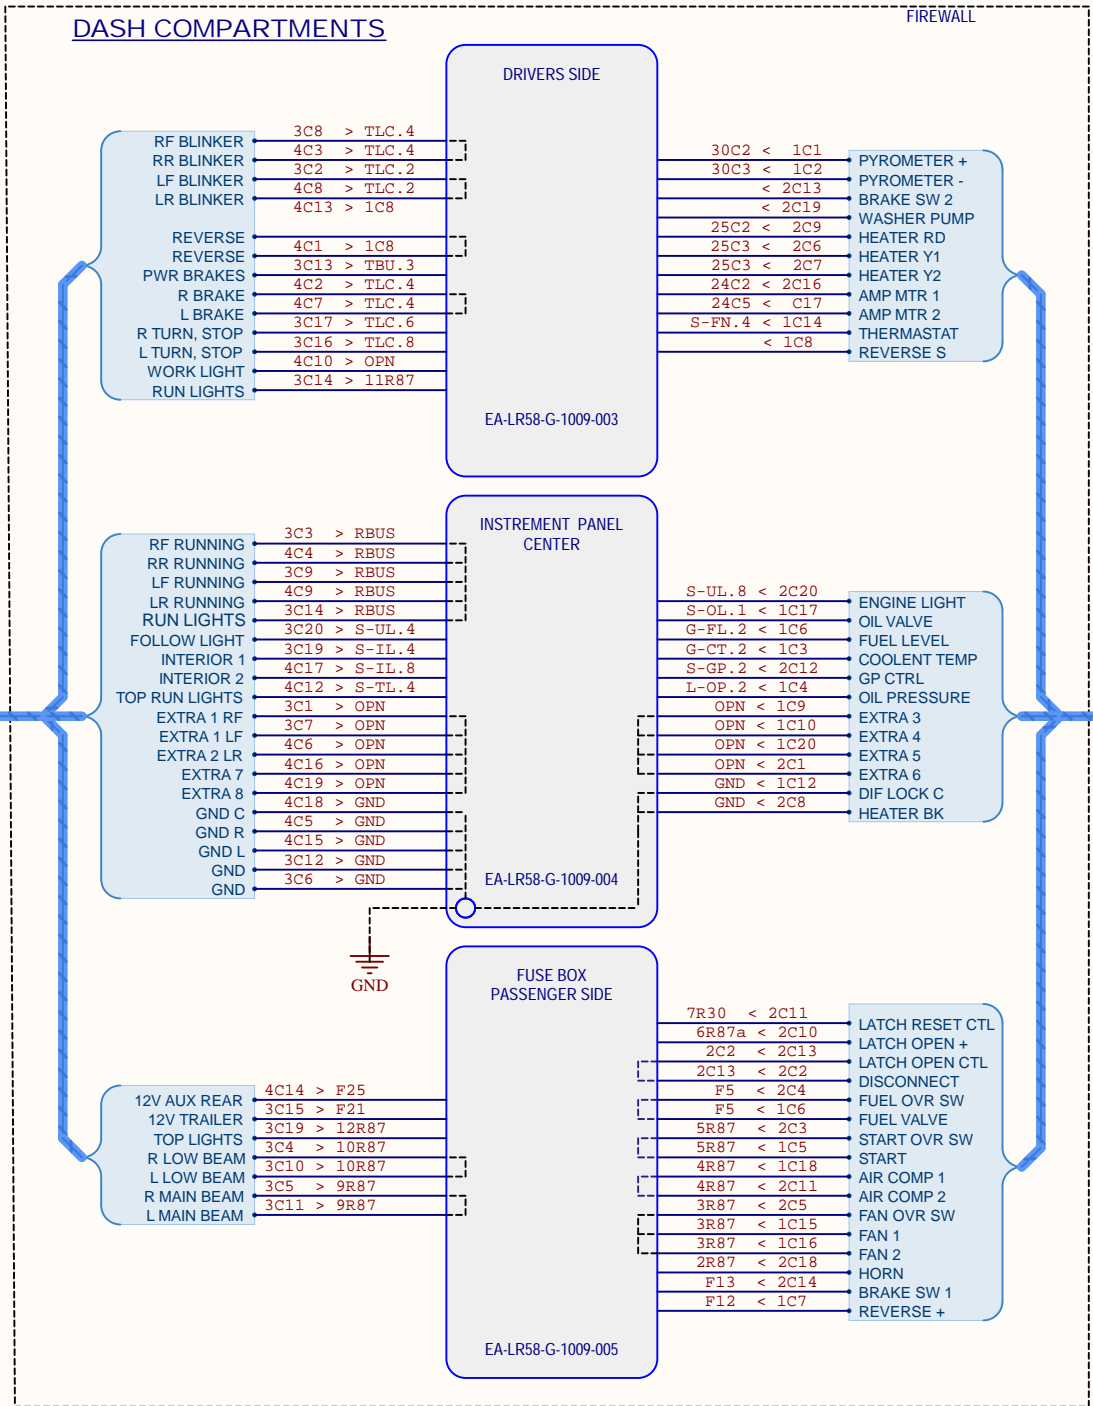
DASH COMPARTMENTS

FIREWALL

DRIVERS SIDE

RF BLINKER
RR BLINKER
LF BLINKER
LR BLINKER
REVERSE
REVERSE
PWR BRAKES
R BRAKE
L BRAKE
R TURN, STOP
L TURN, STOP
WORK LIGHT
RUN LIGHTS

3C8 > TLC.4
4C3 > TLC.4
3C2 > TLC.2
4C8 > TLC.2
4C13 > 1C8
4C1 > 1C8
3C13 > TBU.3
4C2 > TLC.4
4C7 > TLC.4
3C17 > TLC.6
3C16 > TLC.8
4C10 > OPN
3C14 > 11R87

30C2 < 1C1
30C3 < 1C2
< 2C13
< 2C19
25C2 < 2C9
25C3 < 2C6
25C3 < 2C7
24C2 < 2C16
24C5 < C17
S-FN.4 < 1C14
< 1C8

PYROMETER +
PYROMETER -
BRAKE SW 2
WASHER PUMP
HEATER RD
HEATER Y1
HEATER Y2
AMP MTR 1
AMP MTR 2
THERMASTAT
REVERSE S

EA-LR58-G-1009-003

INSTREMENT PANEL CENTER

RF RUNNING
RR RUNNING
LF RUNNING
LR RUNNING
RUN LIGHTS
FOLLOW LIGHT
INTERIOR 1
INTERIOR 2
TOP RUN LIGHTS
EXTRA 1 RF
EXTRA 1 LF
EXTRA 2 LR
EXTRA 7
EXTRA 8
GND C
GND R
GND L
GND
GND

3C3 > RBUS
4C4 > RBUS
3C9 > RBUS
4C9 > RBUS
3C14 > RBUS
3C20 > S-UL.4
3C19 > S-IL.4
4C17 > S-IL.8
4C12 > S-TL.4
3C1 > OPN
3C7 > OPN
4C6 > OPN
4C16 > OPN
4C19 > OPN
4C18 > GND
4C5 > GND
4C15 > GND
3C12 > GND
3C6 > GND

S-UL.8 < 2C20
S-OL.1 < 1C17
G-FL.2 < 1C6
G-CT.2 < 1C3
S-GP.2 < 2C12
L-OP.2 < 1C4
OPN < 1C9
OPN < 1C10
OPN < 1C20
OPN < 2C1
GND < 1C12
GND < 2C8

ENGINE LIGHT
OIL VALVE
FUEL LEVEL
COOLENT TEMP
GP CTRL
OIL PRESSURE
EXTRA 3
EXTRA 4
EXTRA 5
EXTRA 6
DIF LOCK C
HEATER BK

EA-LR58-G-1009-004

GND

FUSE BOX PASSENGER SIDE

12V AUX REAR
12V TRAILER
TOP LIGHTS
R LOW BEAM
L LOW BEAM
R MAIN BEAM
L MAIN BEAM

4C14 > F25
3C15 > F21
3C19 > 12R87
3C4 > 10R87
3C10 > 10R87
3C5 > 9R87
3C11 > 9R87

7R30 < 2C11
6R87a < 2C10
2C2 < 2C13
2C13 < 2C2
F5 < 2C4
F5 < 1C6
5R87 < 2C3
5R87 < 1C5
4R87 < 1C18
4R87 < 2C11
3R87 < 2C5
3R87 < 1C15
3R87 < 1C16
2R87 < 2C18
F13 < 2C14
F12 < 1C7

LATCH RESET CTL
LATCH OPEN +
LATCH OPEN CTL
DISCONNECT
FUEL OVR SW
FUEL VALVE
START OVR SW
START
AIR COMP 1
AIR COMP 2
FAN OVR SW
FAN 1
FAN 2
HORN
BRAKE SW 1
REVERSE +

EA-LR58-G-1009-005